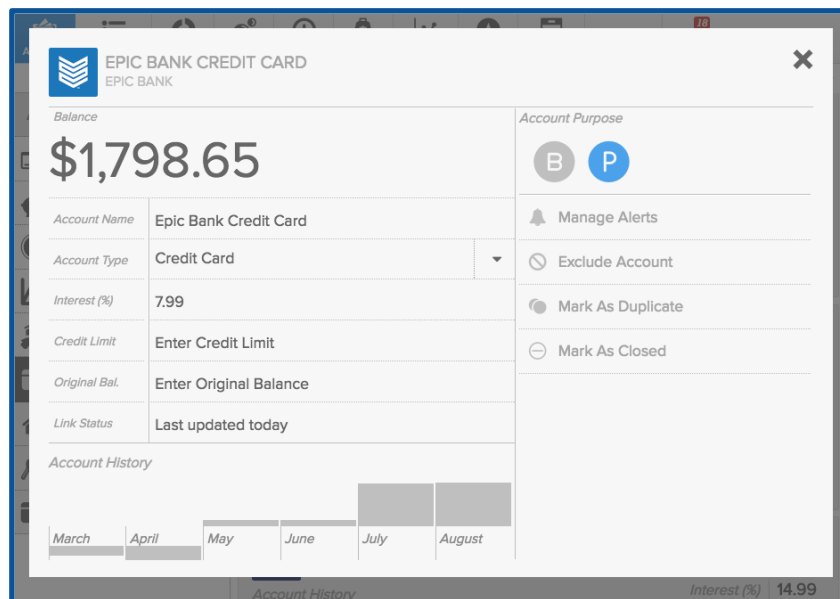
18

EPIC BANK CREDIT CARD
EPIC BANK

Balance
$1,798.65

| | |
|---|---|
| Account Name | Epic Bank Credit Card |
| Account Type | Credit Card |
| Interest (%) | 7.99 |
| Credit Limit | Enter Credit Limit |
| Original Bal. | Enter Original Balance |
| Link Status | Last updated today |

Account Purpose
B P

Manage Alerts
Exclude Account
Mark As Duplicate
Mark As Closed

Account History
March April May June July August

Account History
Interest (%) 14.99